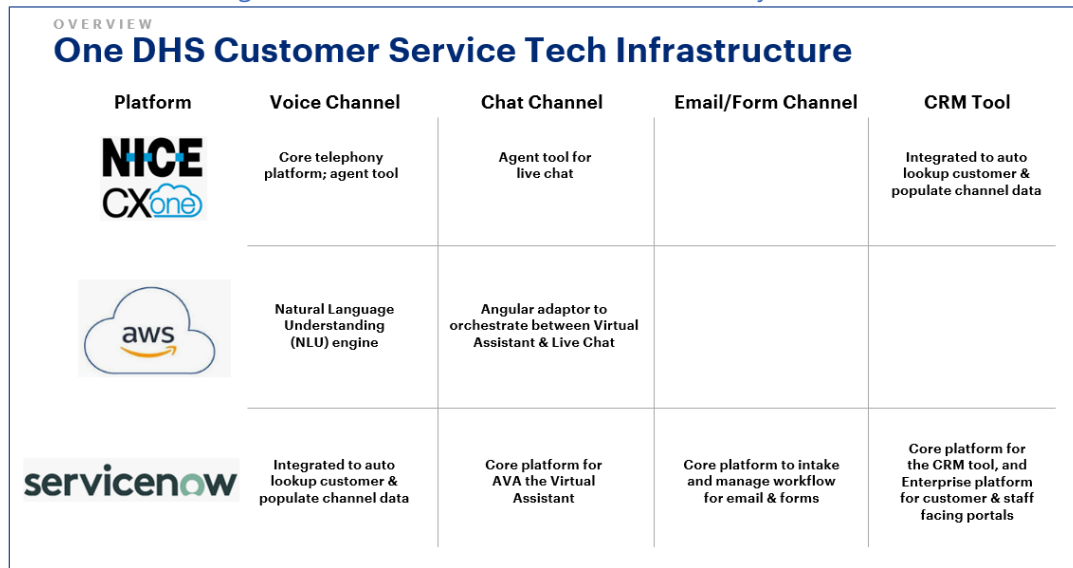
OVERVIEW
One DHS Customer Service Tech Infrastructure

| Platform | Voice Channel | Chat Channel | Email/Form Channel | CRM Tool |
|---|---|---|---|---|
| NICE CXone | Core telephony platform; agent tool | Agent tool for live chat | | Integrated to auto lookup customer & populate channel data |
| aws | Natural Language Understanding (NLU) engine | Angular adaptor to orchestrate between Virtual Assistant & Live Chat | | |
| servicenow | Integrated to auto lookup customer & populate channel data | Core platform for AVA the Virtual Assistant | Core platform to intake and manage workflow for email & forms | Core platform for the CRM tool, and Enterprise platform for customer & staff facing portals |